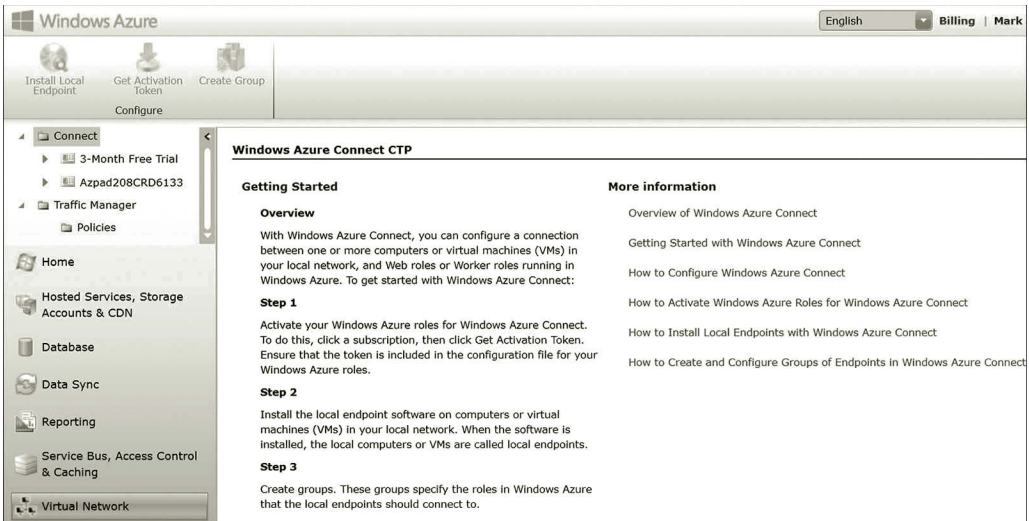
Windows Azure

English | Billing | Mark

Install Local Endpoint
Get Activation Token
Create Group
Configure

Connect
3-Month Free Trial
Azpad208CRD6133
Traffic Manager
Policies

Home
Hosted Services, Storage Accounts & CDN
Database
Data Sync
Reporting
Service Bus, Access Control & Caching
Virtual Network

Windows Azure Connect CTP

Getting Started

Overview

With Windows Azure Connect, you can configure a connection between one or more computers or virtual machines (VMs) in your local network, and Web roles or Worker roles running in Windows Azure. To get started with Windows Azure Connect:

Step 1

Activate your Windows Azure roles for Windows Azure Connect. To do this, click a subscription, then click Get Activation Token. Ensure that the token is included in the configuration file for your Windows Azure roles.

Step 2

Install the local endpoint software on computers or virtual machines (VMs) in your local network. When the software is installed, the local computers or VMs are called local endpoints.

Step 3

Create groups. These groups specify the roles in Windows Azure that the local endpoints should connect to.

More information

Overview of Windows Azure Connect

Getting Started with Windows Azure Connect

How to Configure Windows Azure Connect

How to Activate Windows Azure Roles for Windows Azure Connect

How to Install Local Endpoints with Windows Azure Connect

How to Create and Configure Groups of Endpoints in Windows Azure Connect